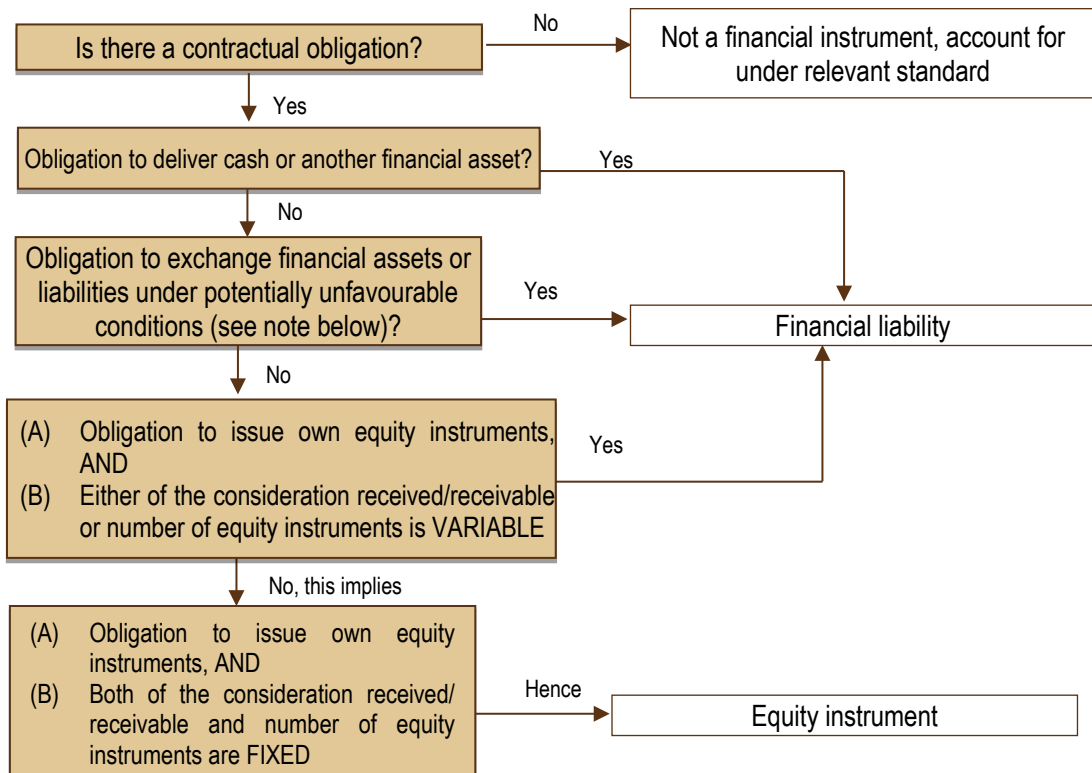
Is there a contractual obligation?

No

Not a financial instrument, account for under relevant standard

Yes

Obligation to deliver cash or another financial asset?

Yes

No

Obligation to exchange financial assets or liabilities under potentially unfavourable conditions (see note below)?

Yes

Financial liability

No

(A) Obligation to issue own equity instruments, AND
(B) Either of the consideration received/receivable or number of equity instruments is VARIABLE

Yes

No, this implies

(A) Obligation to issue own equity instruments, AND
(B) Both of the consideration received/ receivable and number of equity instruments are FIXED

Hence

Equity instrument